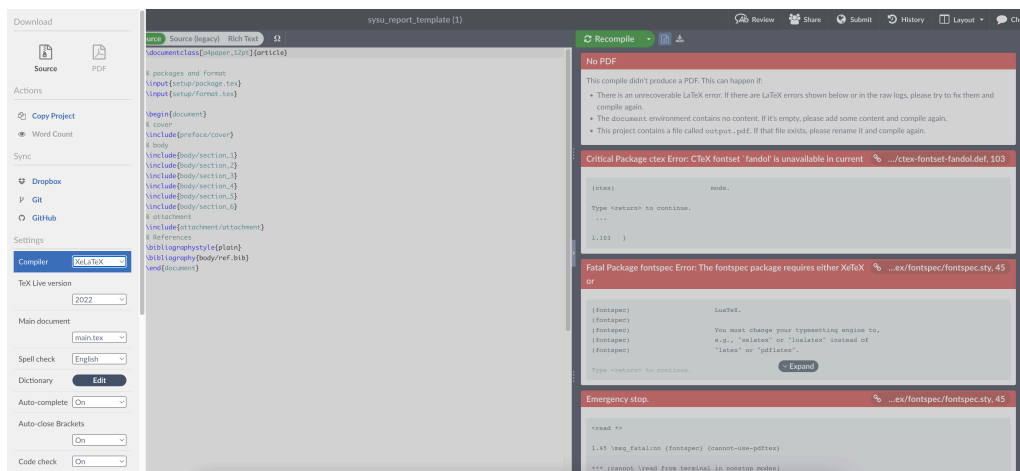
Download

Source PDF

Actions

Copy Project

Word Count

Sync

Dropbox

Git

GitHub

Settings

Compiler XeLaTeX

TeX Live version

2022

Main document

main.tex

Spell check English

Dictionary Edit

Auto-complete On

Auto-close Brackets

On

Code check On

sysu_report_template (1)

Review Share Submit History Layout Ch

ource Source (legacy) Rich Text Ω

\documentclass[a4paper,12pt]{article}

% packages and format
\input{setup/package.tex}
\input{setup/format.tex}

\begin{document}
% cover
\include{preface/cover}
% body
\include{body/section_1}
\include{body/section_2}
\include{body/section_3}
\include{body/section_4}
\include{body/section_5}
\include{body/section_6}
% attachment
\include{attachment/attachment}
% References
\bibliographystyle{plain}
\bibliography{body/ref.bib}
\end{document}

Recompile

No PDF

This compile didn't produce a PDF. This can happen if:

• There is an unrecoverable LaTeX error. If there are LaTeX errors shown below or in the raw logs, please try to fix them and compile again.
• The document environment contains no content. If it's empty, please add some content and compile again.
• This project contains a file called output.pdf. If that file exists, please rename it and compile again.

Critical Package ctex Error: CTeX fontset `fandol' is unavailable in current .../ctex-fontset-fandol.def, 103

(ctex) mode.

Type <return> to continue.
...

l.103 }

Fatal Package fontspec Error: The fontspec package requires either XeTeX or ...ex/fontspec/fontspec.sty, 45

(fontspec) LuaTeX.
(fontspec)
(fontspec) You must change your typesetting engine to,
(fontspec) e.g., "xelatex" or "lualatex" instead of
(fontspec) "latex" or "pdflatex".

Type <return> to continue.

Expand

Emergency stop. ...ex/fontspec/fontspec.sty, 45

<read *>

l.45 \msg_fatal:nn {fontspec} {cannot-use-pdftex}

*** (cannot \read from terminal in nonstop modes)